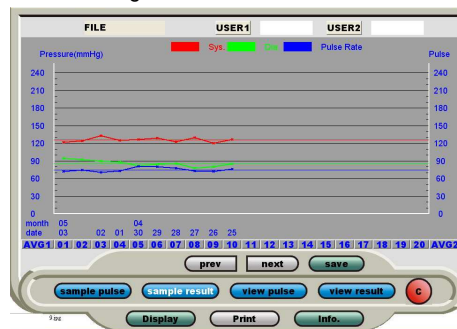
FILE
USER1
USER2

Pressure(mmHg)
Sys.
Dia.
Pulse Rate
Pulse

240
210
180
150
120
90
60
30
0

240
210
180
150
120
90
60
30
0

month 05 04
date 03 02 01 30 29 28 27 26 25

AVG1 01 02 03 04 05 06 07 08 09 10 11 12 13 14 15 16 17 18 19 20 AVG2

prev
next
save

sample pulse
sample result
view pulse
view result
C

Display
Print
Info.